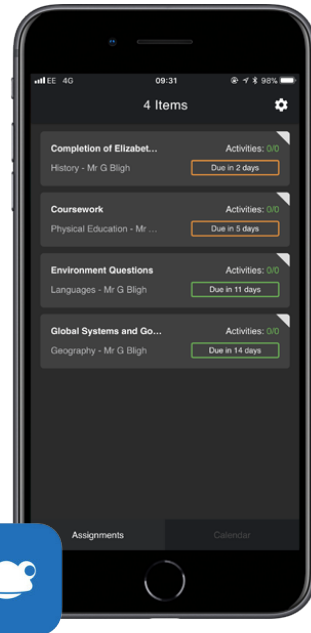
EE 4G 09:31 98%

4 Items

Completion of Elizabet... Activities: 0/0
History - Mr G Bligh Due in 2 days

Coursework Activities: 0/0
Physical Education - Mr ... Due in 5 days

Environment Questions Activities: 0/0
Languages - Mr G Bligh Due in 11 days

Global Systems and Go... Activities: 0/0
Geography - Mr G Bligh Due in 14 days

Assignments Calendar